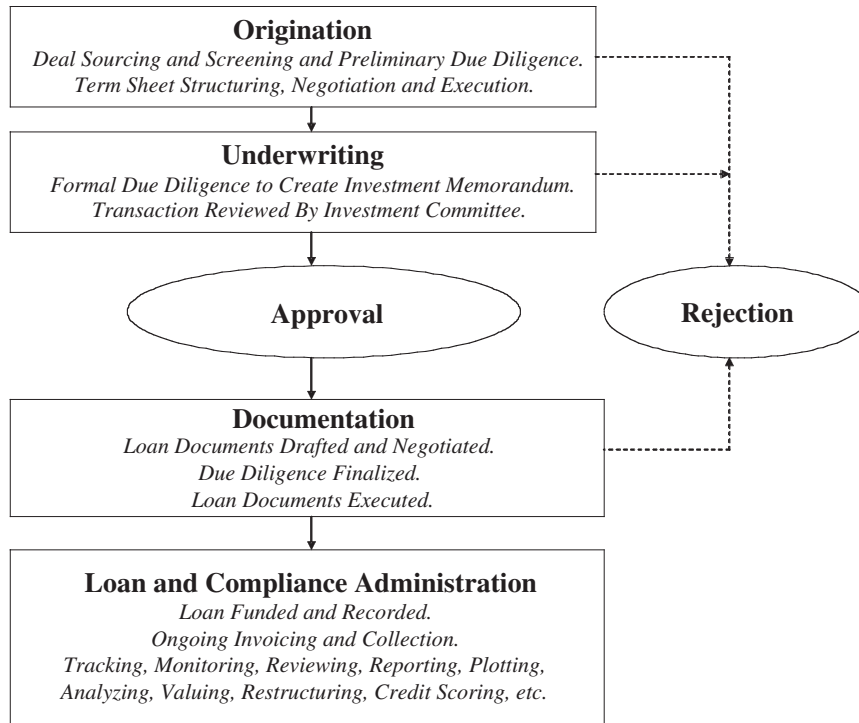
**Origination**
*Deal Sourcing and Screening and Preliminary Due Diligence.*
*Term Sheet Structuring, Negotiation and Execution.*

**Underwriting**
*Formal Due Diligence to Create Investment Memorandum.*
*Transaction Reviewed By Investment Committee.*

**Approval**

**Rejection**

**Documentation**
*Loan Documents Drafted and Negotiated.*
*Due Diligence Finalized.*
*Loan Documents Executed.*

**Loan and Compliance Administration**
*Loan Funded and Recorded.*
*Ongoing Invoicing and Collection.*
*Tracking, Monitoring, Reviewing, Reporting, Plotting, Analyzing, Valuing, Restructuring, Credit Scoring, etc.*